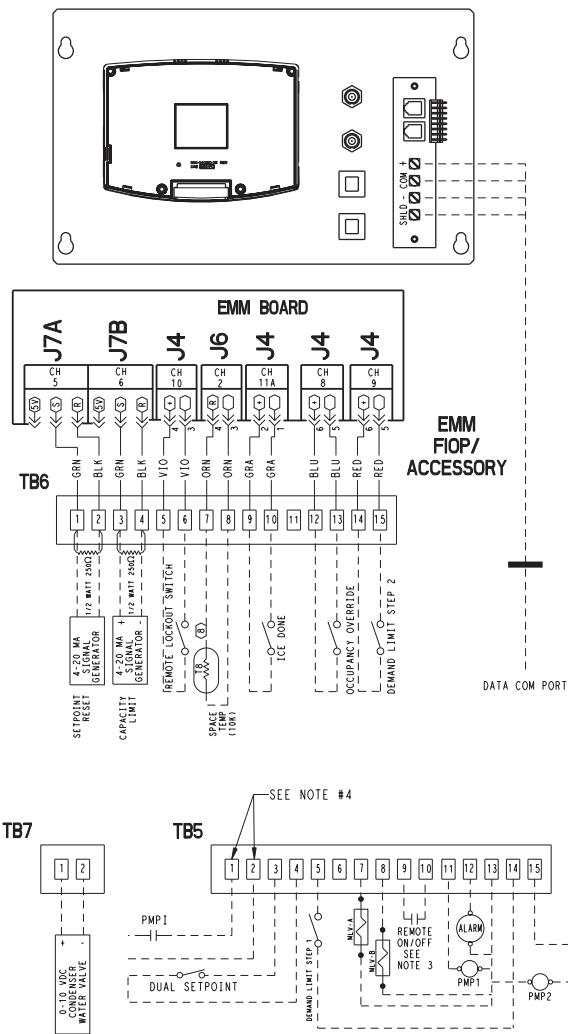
+
COM -
SHLD

EMM BOARD

J7A
CH 5
5V S R

J7B
CH 6
5V S R

J4
CH 10
+ -
4 3

J6
CH 2
R -
4 3

J4
CH 11A
+ -
2 1

J4
CH 8
+ -
6 5

J4
CH 9
+ -
6 5

EMM FIOP/ ACCESSORY

GRN BLK GRN BLK VIO VIO ORN ORN GRA GRA BLU BLU RED RED

TB6

1 2 3 4 5 6 7 8 9 10 11 12 13 14 15

1/2 WATT 250Ω
1/2 WATT 250Ω

4-20 MA SIGNAL GENERATOR
4-20 MA SIGNAL GENERATOR
+ -

SETPOINT RESET
CAPACITY LIMIT

REMOTE LOCKOUT SWITCH
8
18
SPACE TEMP (10K)
ICE DONE
OCCUPANCY OVERRIDE
DEMAND LIMIT STEP 2

DATA COM PORT

SEE NOTE #4

TB7
1 2
+ -
0-10 VDC CONDENSER WATER VALVE

TB5
1 2 3 4 5 6 7 8 9 10 11 12 13 14 15

PMPI
DUAL SETPOINT
DEMAND LIMIT STEP 1
MLV-A
MLV-B
REMOTE ON/OFF SEE NOTE 3
ALARM
PMP1
PMP2